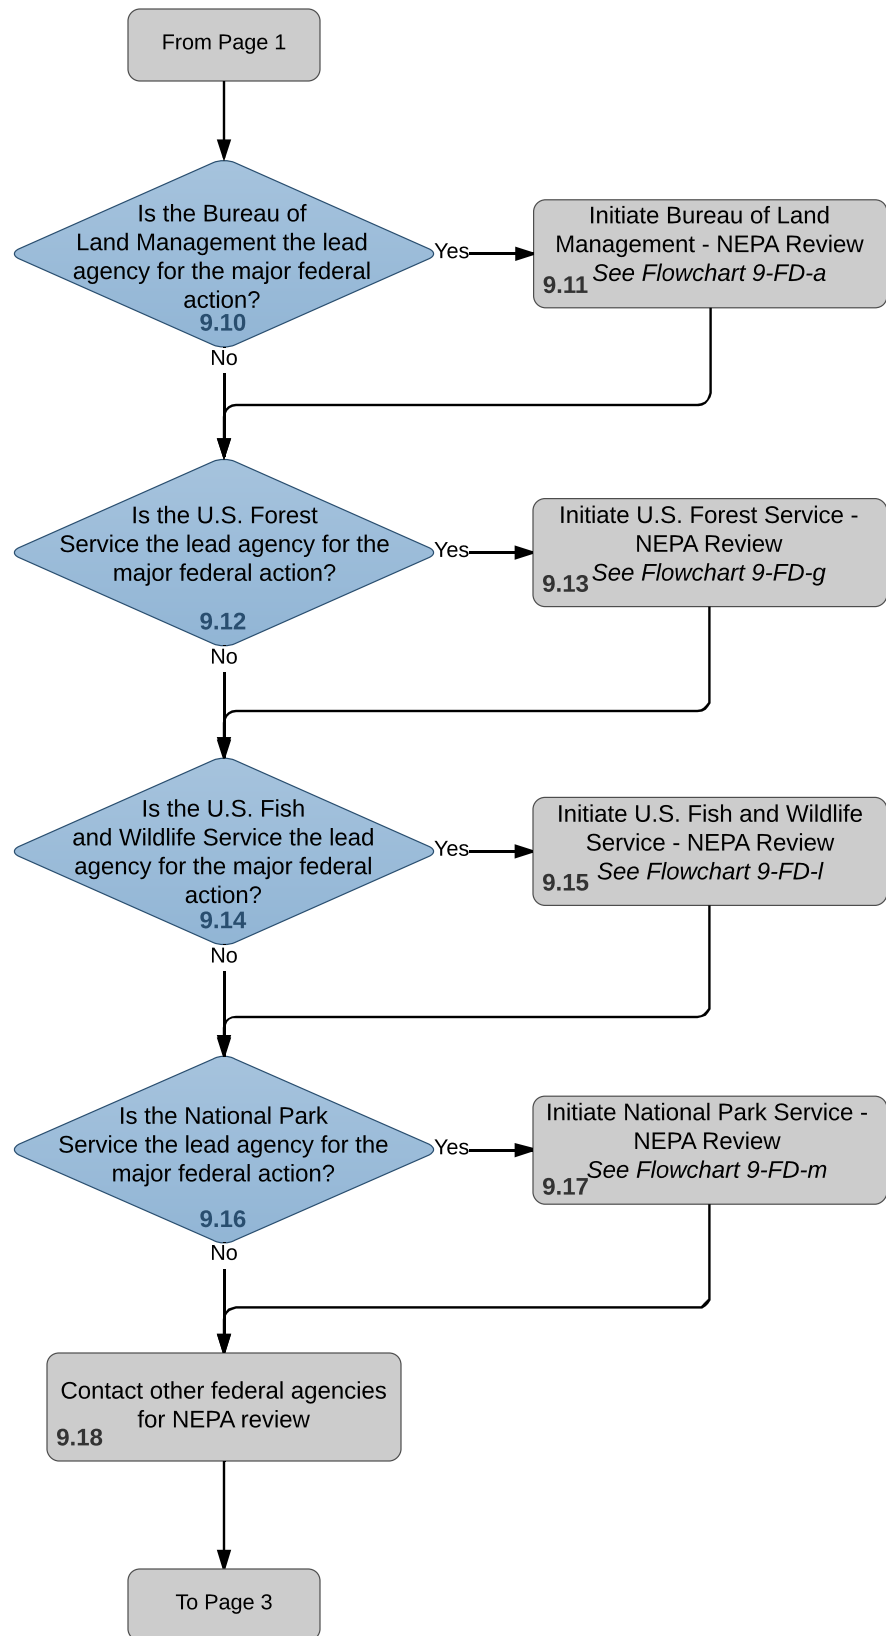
From Page 1

Is the Bureau of Land Management the lead agency for the major federal action?
9.10

Yes

Initiate Bureau of Land Management - NEPA Review
9.11 *See Flowchart 9-FD-a*

No

Is the U.S. Forest Service the lead agency for the major federal action?
9.12

Yes

Initiate U.S. Forest Service - NEPA Review
9.13 *See Flowchart 9-FD-g*

No

Is the U.S. Fish and Wildlife Service the lead agency for the major federal action?
9.14

Yes

Initiate U.S. Fish and Wildlife Service - NEPA Review
9.15 *See Flowchart 9-FD-l*

No

Is the National Park Service the lead agency for the major federal action?
9.16

Yes

Initiate National Park Service - NEPA Review
9.17 *See Flowchart 9-FD-m*

No

Contact other federal agencies for NEPA review
9.18

To Page 3